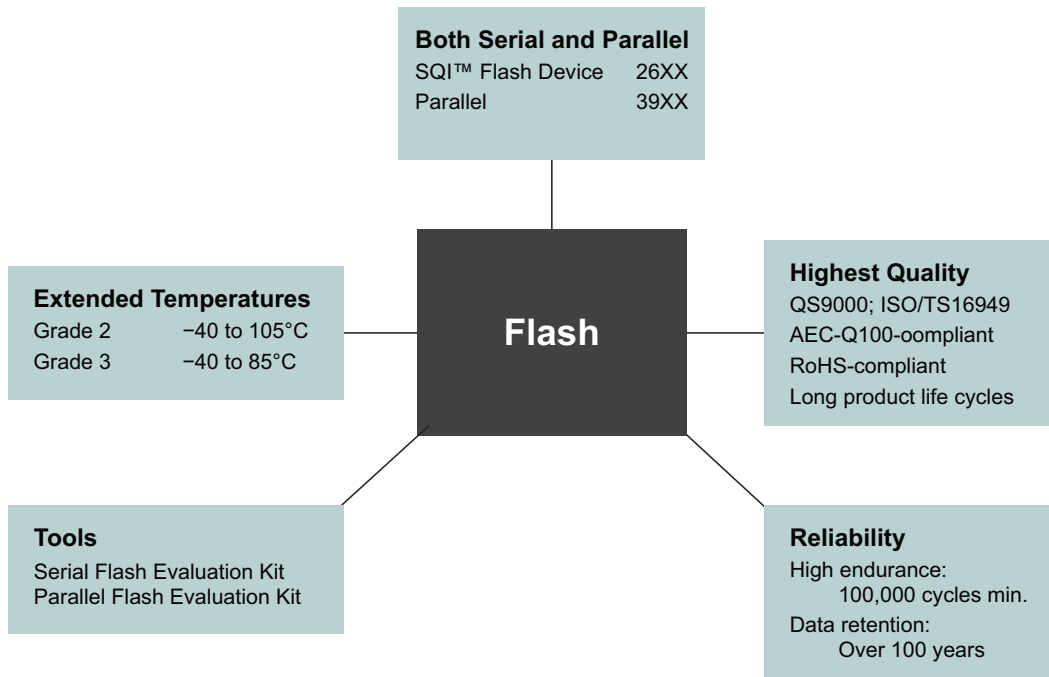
Both Serial and Parallel
SQI™ Flash Device 26XX
Parallel 39XX

Extended Temperatures
Grade 2 −40 to 105°C
Grade 3 −40 to 85°C

Flash

Highest Quality
QS9000; ISO/TS16949
AEC-Q100-oompliant
RoHS-compliant
Long product life cycles

Tools
Serial Flash Evaluation Kit
Parallel Flash Evaluation Kit

Reliability
High endurance:
100,000 cycles min.
Data retention:
Over 100 years